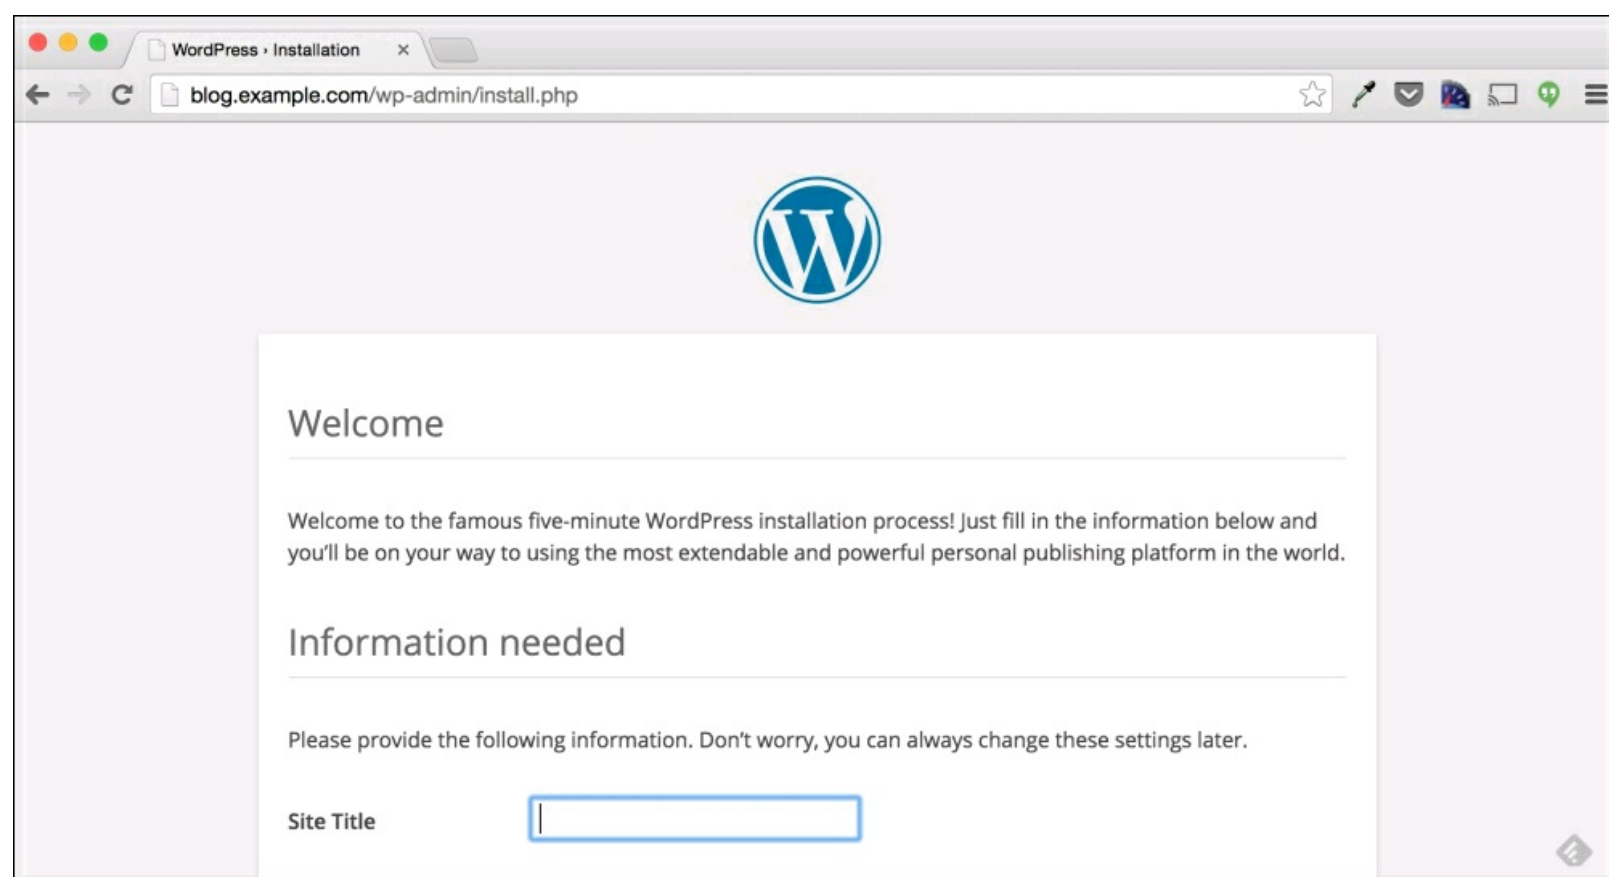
WordPress › Installation ×

blog.example.com/wp-admin/install.php

Welcome

Welcome to the famous five-minute WordPress installation process! Just fill in the information below and you'll be on your way to using the most extendable and powerful personal publishing platform in the world.

Information needed

Please provide the following information. Don't worry, you can always change these settings later.

Site Title